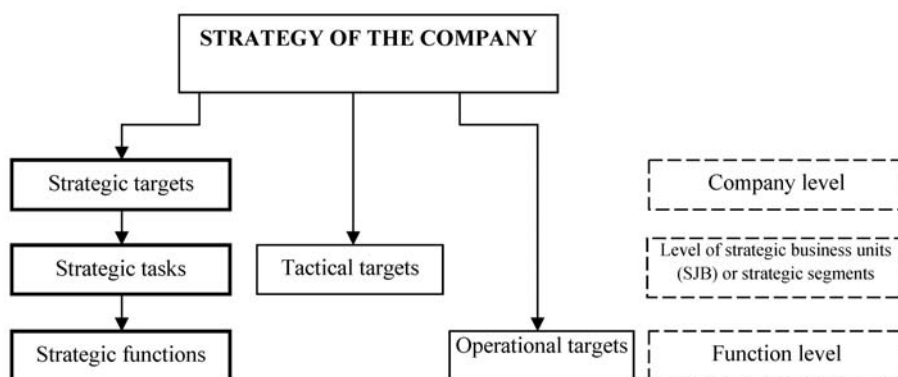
STRATEGY OF THE COMPANY

Strategic targets

Strategic tasks

Strategic functions

Tactical targets

Operational targets

Company level

Level of strategic business units (SJB) or strategic segments

Function level